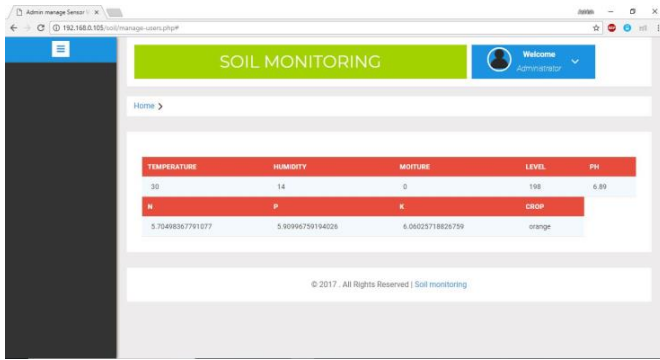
Admin manage Sensor ×

192.168.0.105/soil/manage-users.php#

SOIL MONITORING

Welcome
Administrator

Home >

| TEMPERATURE | HUMIDITY | MOITURE | LEVEL | PH |
|---|---|---|---|---|
| 30 | 14 | 0 | 198 | 6.89 |

| N | P | K | CROP |
|---|---|---|---|
| 5.70498367791077 | 5.90996759194026 | 6.06025718826759 | orange |

© 2017 . All Rights Reserved | Soil monitoring